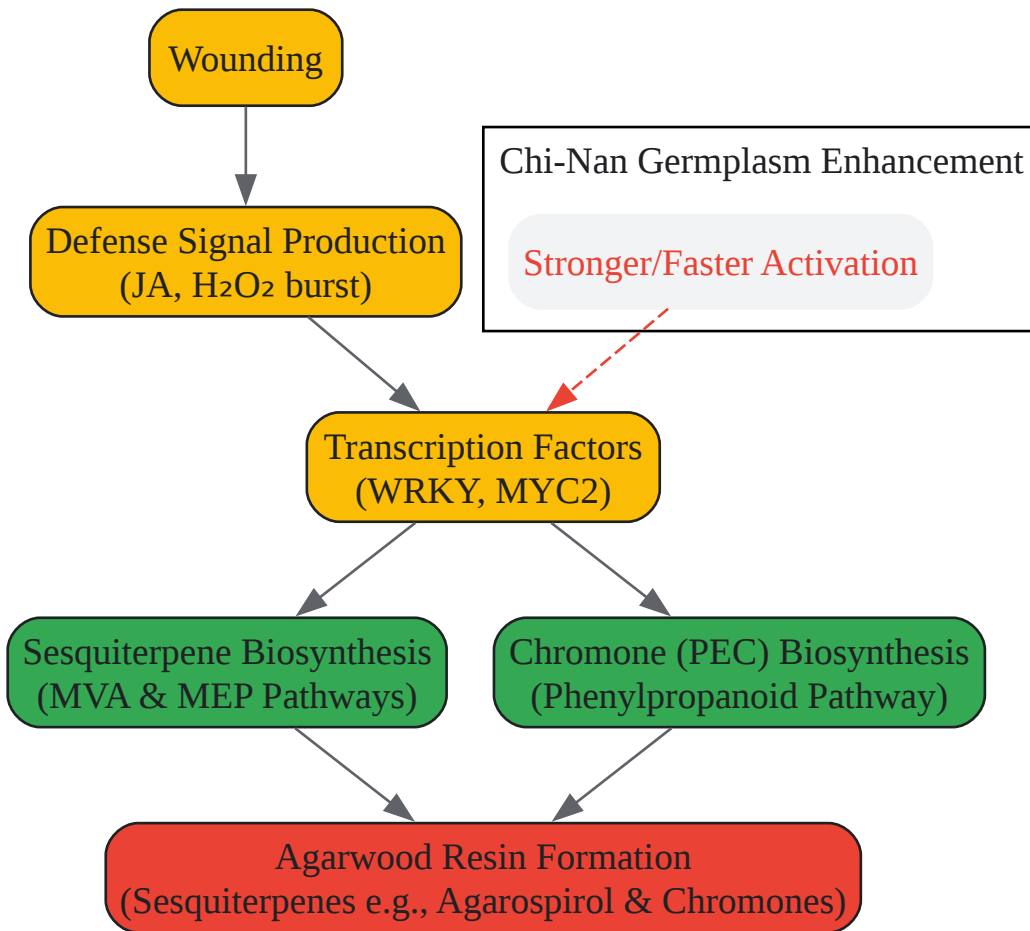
Wounding

Defense Signal Production
(JA, $H_2O_2$ burst)

Chi-Nan Germplasm Enhancement

Stronger/Faster Activation

Transcription Factors
(WRKY, MYC2)

Sesquiterpene Biosynthesis
(MVA & MEP Pathways)

Chromone (PEC) Biosynthesis
(Phenylpropanoid Pathway)

Agarwood Resin Formation
(Sesquiterpenes e.g., Agarospirol & Chromones)